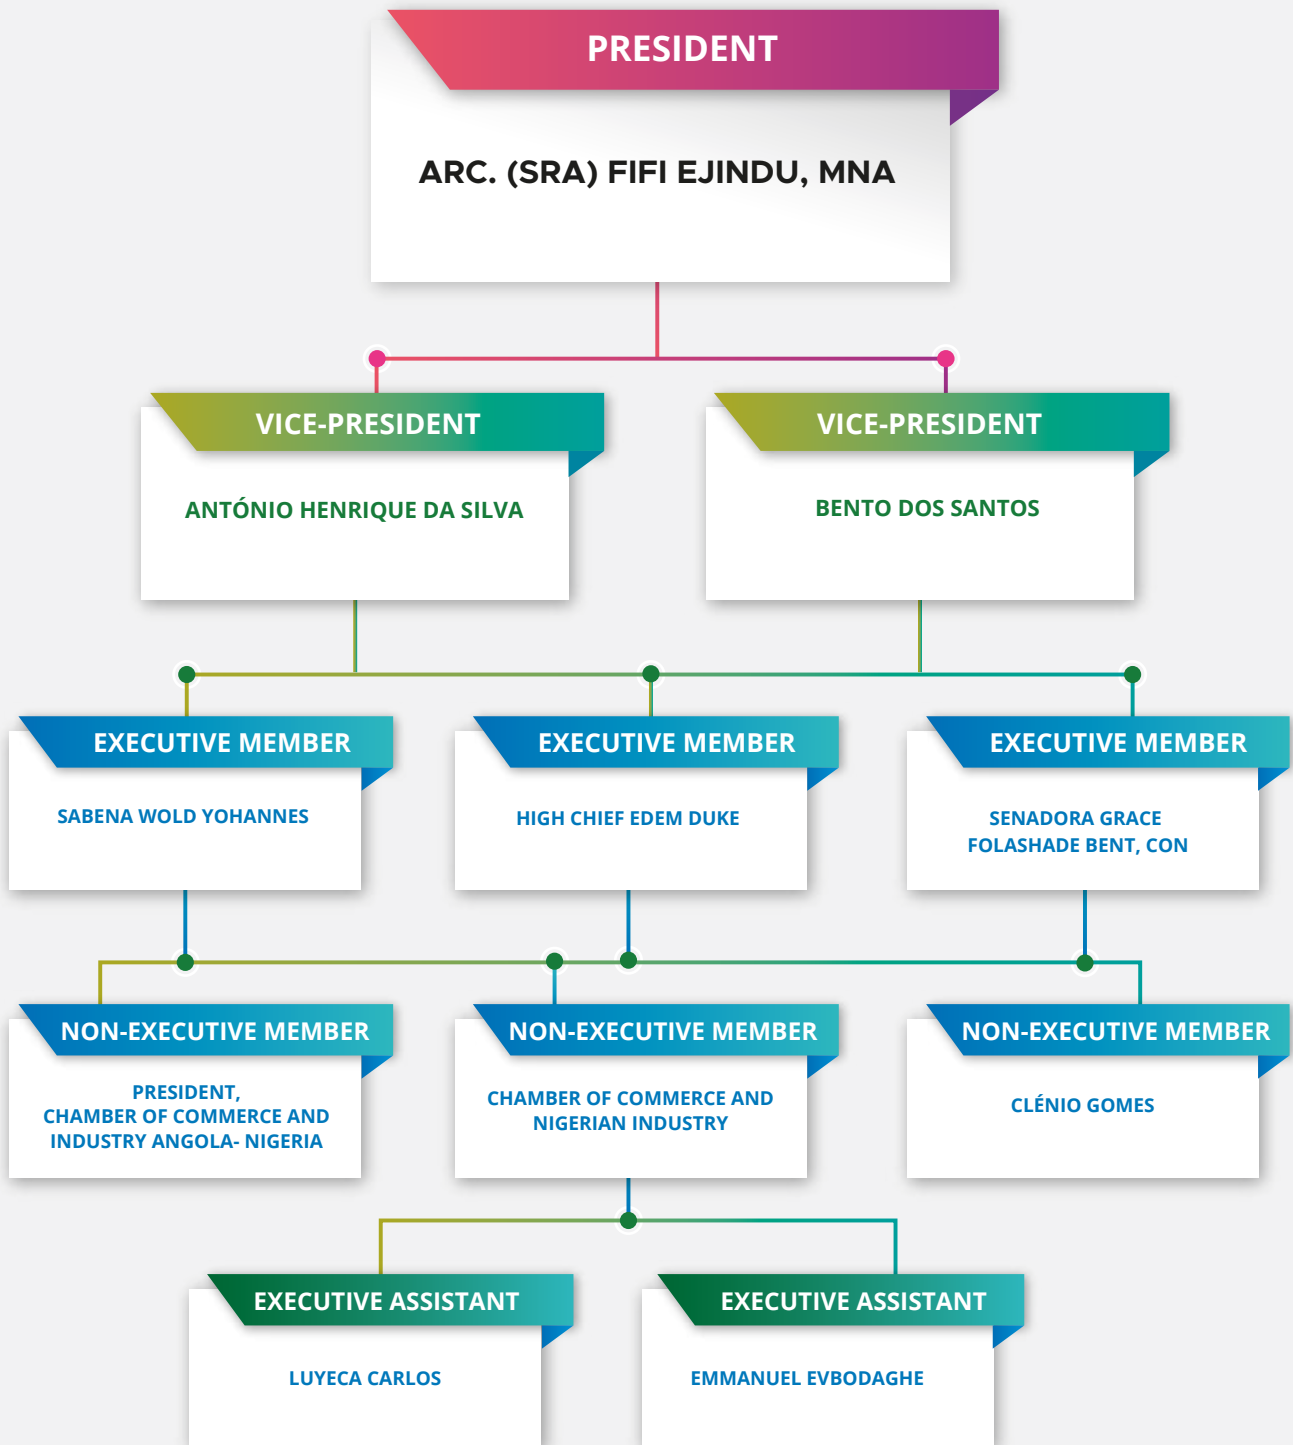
PRESIDENT

ARC. (SRA) FIFI EJINDU, MNA

VICE-PRESIDENT

ANTÓNIO HENRIQUE DA SILVA

VICE-PRESIDENT

BENTO DOS SANTOS

EXECUTIVE MEMBER

SABENA WOLD YOHANNES

EXECUTIVE MEMBER

HIGH CHIEF EDEM DUKE

EXECUTIVE MEMBER

SENADORA GRACE FOLASHADE BENT, CON

NON-EXECUTIVE MEMBER

PRESIDENT, CHAMBER OF COMMERCE AND INDUSTRY ANGOLA- NIGERIA

NON-EXECUTIVE MEMBER

CHAMBER OF COMMERCE AND NIGERIAN INDUSTRY

NON-EXECUTIVE MEMBER

CLÉNIO GOMES

EXECUTIVE ASSISTANT

LUYECA CARLOS

EXECUTIVE ASSISTANT

EMMANUEL EVBODAGHE